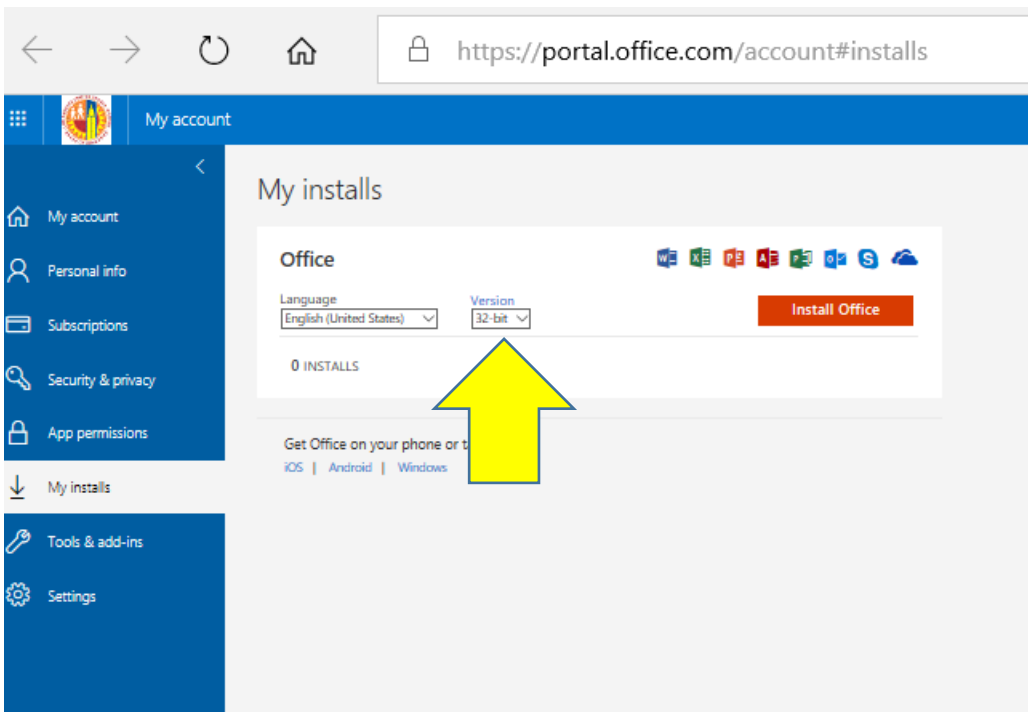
https://portal.office.com/account#installs

My account

My account
Personal info
Subscriptions
Security & privacy
App permissions
My installs
Tools & add-ins
Settings

My installs

Office

Language
English (United States)

Version
32-bit

Install Office

0 INSTALLS

Get Office on your phone or t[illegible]
iOS | Android | Windows